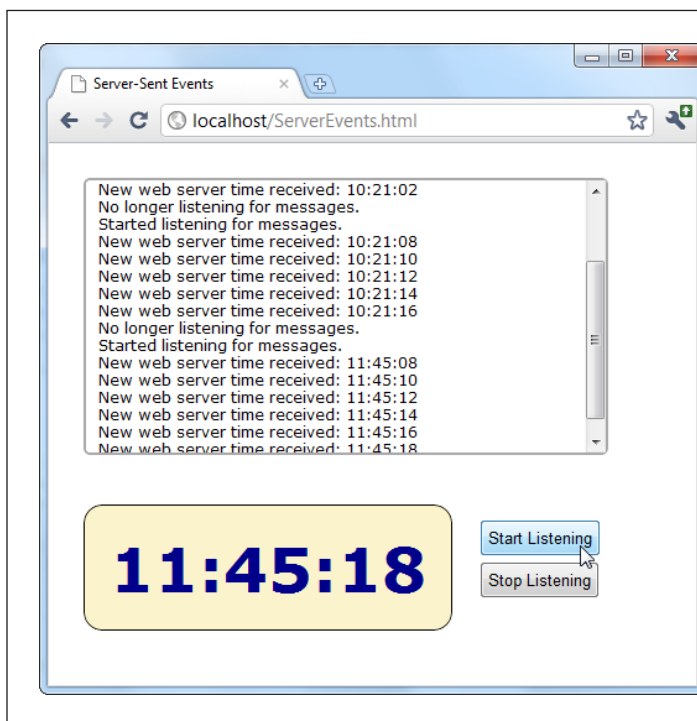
Server-Sent Events

localhost/ServerEvents.html

New web server time received: 10:21:02
No longer listening for messages.
Started listening for messages.
New web server time received: 10:21:08
New web server time received: 10:21:10
New web server time received: 10:21:12
New web server time received: 10:21:14
New web server time received: 10:21:16
No longer listening for messages.
Started listening for messages.
New web server time received: 11:45:08
New web server time received: 11:45:10
New web server time received: 11:45:12
New web server time received: 11:45:14
New web server time received: 11:45:16
New web server time received: 11:45:18

11:45:18

Start Listening

Stop Listening